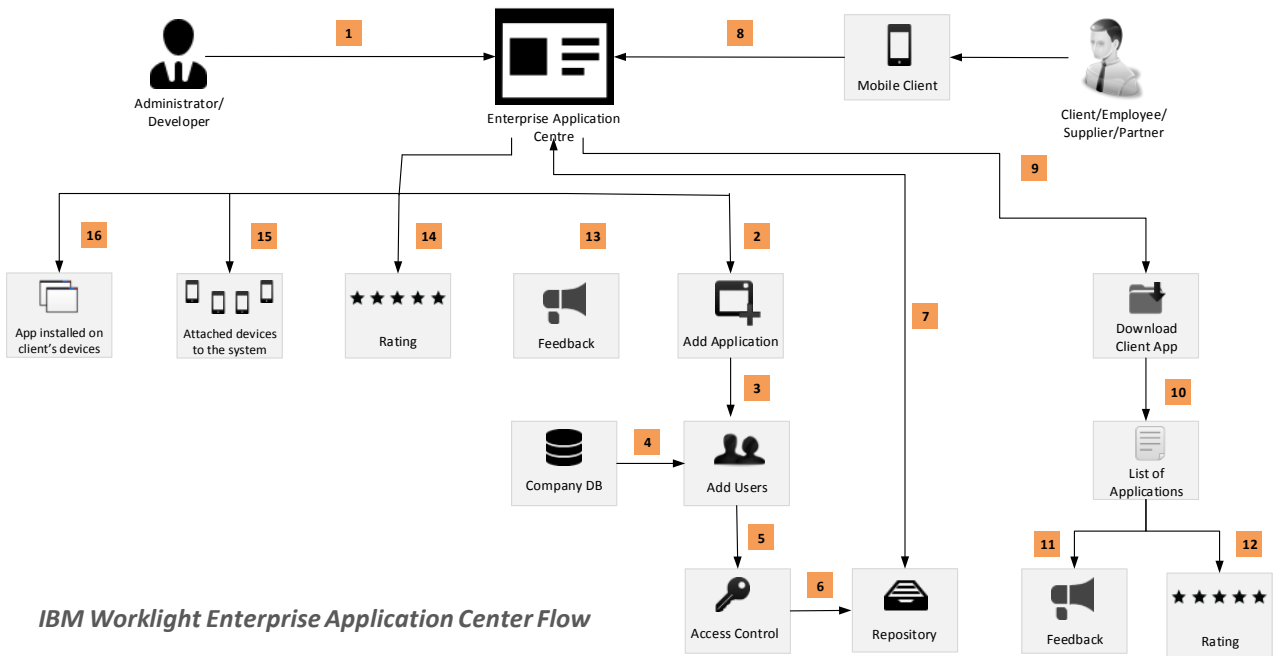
1

Administrator/
Developer

Enterprise Application
Centre

8

Mobile Client

Client/Employee/
Supplier/Partner

9

16

15

14

13

2

App installed on
client's devices

Attached devices
to the system

★★★★★

Rating

Feedback

Add Application

7

Download
Client App

3

10

4

Company DB

Add Users

List of
Applications

5

11

12

6

Access Control

Repository

Feedback

★★★★★

Rating

IBM Worklight Enterprise Application Center Flow